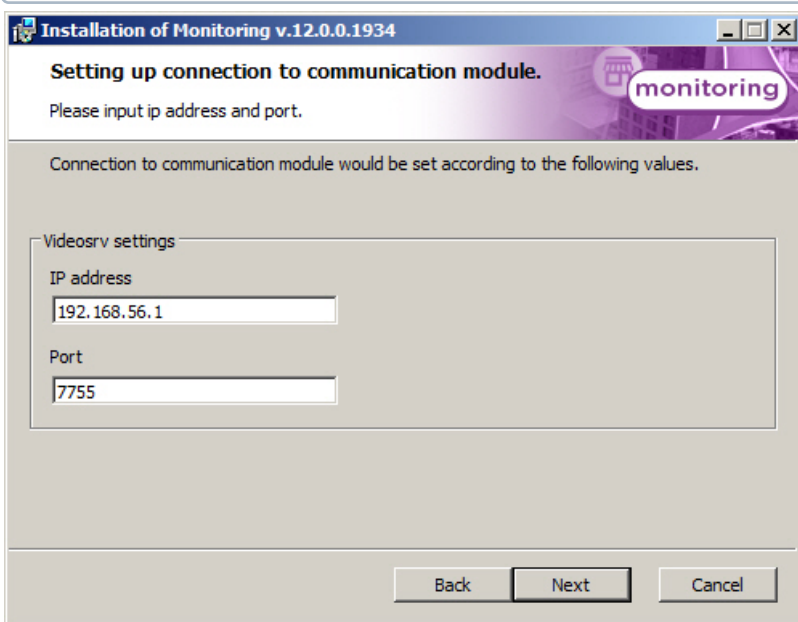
Installation of Monitoring v.12.0.0.1934

Setting up connection to communication module.

Please input ip address and port.

monitoring

Connection to communication module would be set according to the following values.

Videosrv settings

IP address

192.168.56.1

Port

7755

Back

Next

Cancel